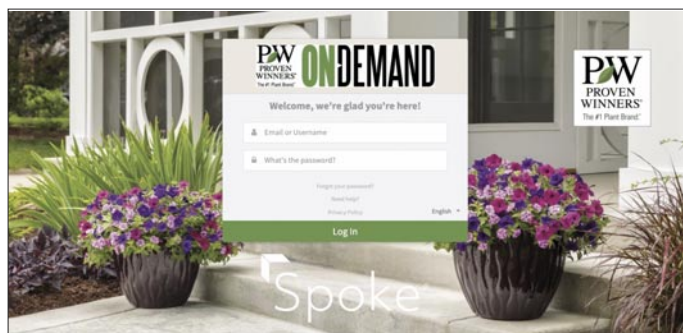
PW PROVEN WINNERS The #1 Plant Brand ONDEMAND

Welcome, we're glad you're here!

Email or Username

What's the password?

Forgot your password?

Need help?

Privacy Policy

English

Log In

Spoke

PW PROVEN WINNERS The #1 Plant Brand